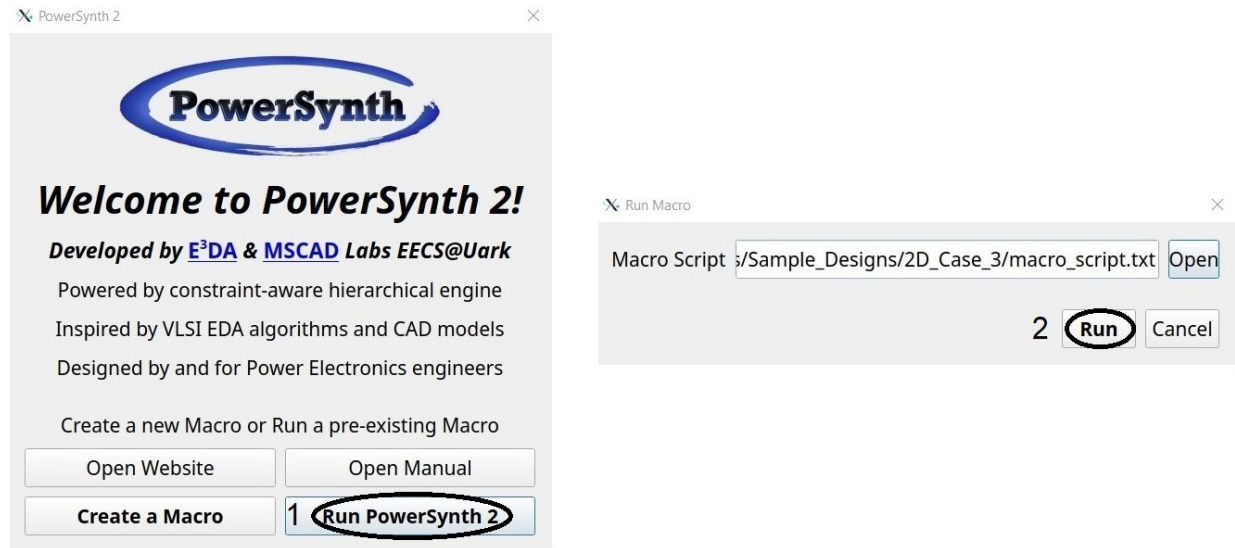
PowerSynth 2

PowerSynth

Welcome to PowerSynth 2!

Developed by $E^3DA$ & MSCAD Labs EECS@Uark

Powered by constraint-aware hierarchical engine

Inspired by VLSI EDA algorithms and CAD models

Designed by and for Power Electronics engineers

Create a new Macro or Run a pre-existing Macro

Open Website | Open Manual

Create a Macro | 1 Run PowerSynth 2

Run Macro

Macro Script s/Sample_Designs/2D_Case_3/macro_script.txt Open

2 Run Cancel